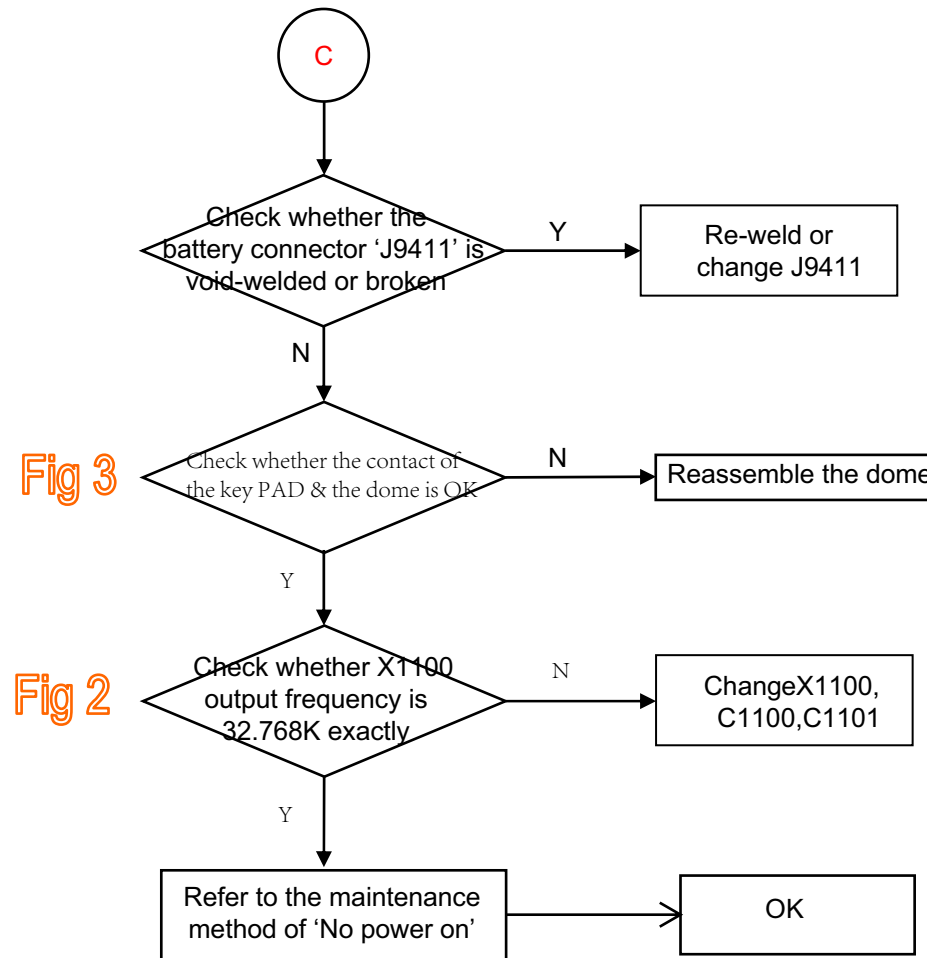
C

Check whether the battery connector 'J9411' is void-welded or broken

Y

Re-weld or change J9411

N

Fig 3

Check whether the contact of the key PAD & the dome is OK

N

Reassemble the dome

Y

Fig 2

Check whether X1100 output frequency is 32.768K exactly

N

ChangeX1100, C1100,C1101

Y

Refer to the maintenance method of 'No power on'

OK